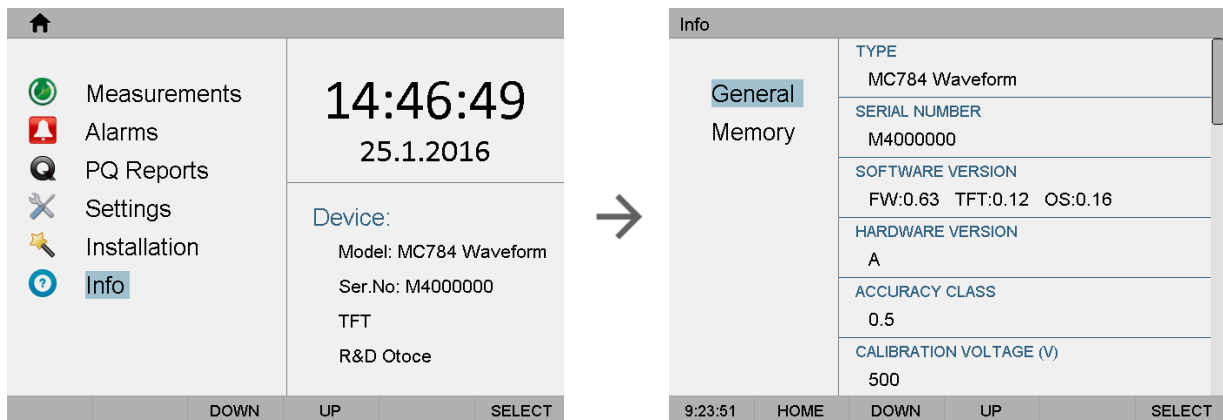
Measurements
Alarms
PQ Reports
Settings
Installation
Info

14:46:49
25.1.2016

Device:
Model: MC784 Waveform
Ser.No: M4000000
TFT
R&D Otoce

DOWN UP SELECT

Info

General
Memory

TYPE
MC784 Waveform
SERIAL NUMBER
M4000000
SOFTWARE VERSION
FW:0.63 TFT:0.12 OS:0.16
HARDWARE VERSION
A
ACCURACY CLASS
0.5
CALIBRATION VOLTAGE (V)
500

9:23:51 HOME DOWN UP SELECT